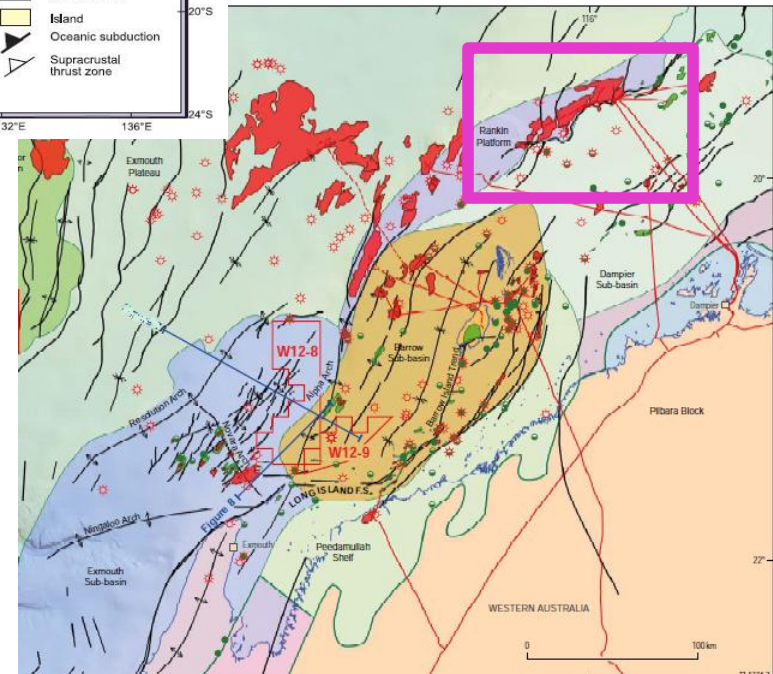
Island
Oceanic subduction
Supracrustal thrust zone
20°S
24°S
32°E
136°E
116°
20°
Rankin Platform
Exmouth Plateau
Dampier Sub-basin
Dampier
Barrow Sub-basin
Barrow Island Trend
Alpha Arch
W12-8
W12-9
Resolution Arch
Novara Arch
Pilbara Block
LONG ISLAND F.S.
Figure 8
Ningaloo Arch
Exmouth
Exmouth Sub-basin
Peedamullah Shelf
22°
WESTERN AUSTRALIA
0
100 km